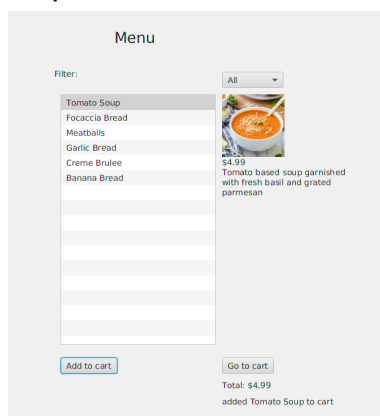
Menu

Filter:

All

Tomato Soup
Focaccia Bread
Meatballs
Garlic Bread
Creme Brulee
Banana Bread

$4.99
Tomato based soup garnished with fresh basil and grated parmesan

Add to cart

Go to cart

Total: $4.99

added Tomato Soup to cart